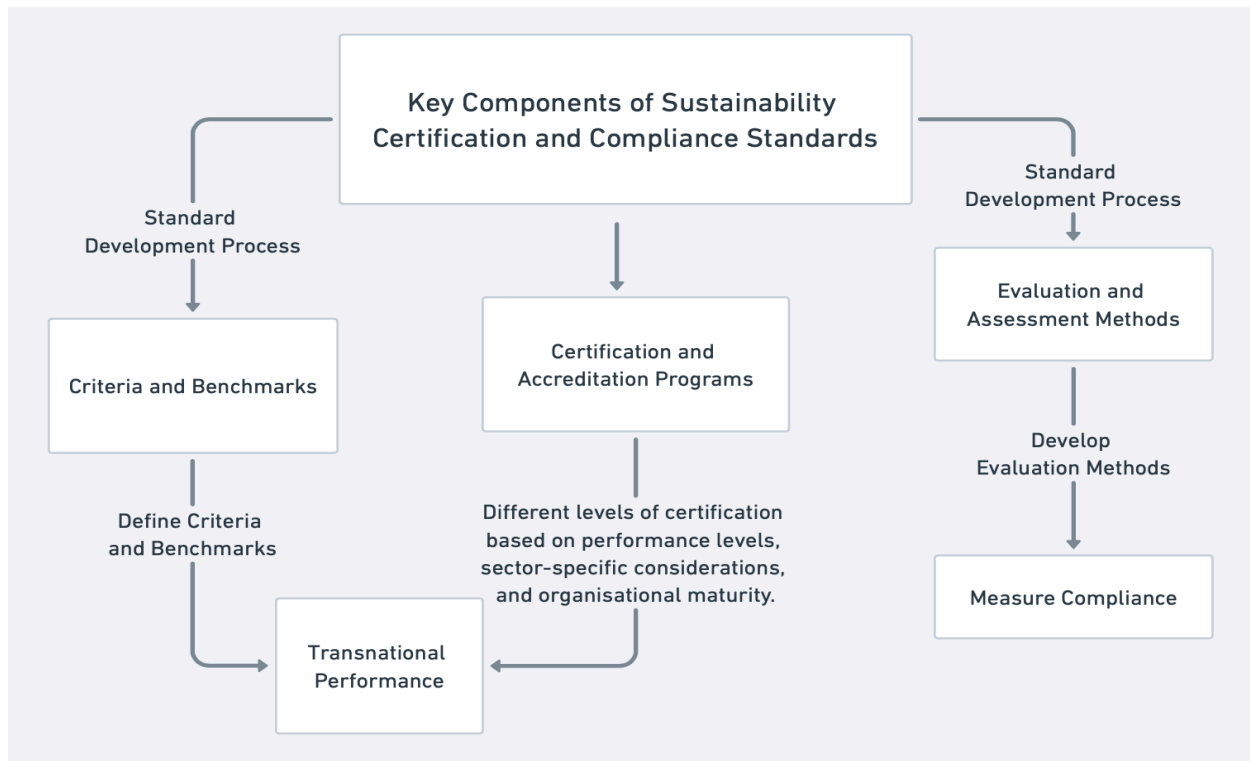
Key Components of Sustainability Certification and Compliance Standards

Standard Development Process

Criteria and Benchmarks

Define Criteria and Benchmarks

Certification and Accreditation Programs

Different levels of certification based on performance levels, sector-specific considerations, and organisational maturity.

Transnational Performance

Standard Development Process

Evaluation and Assessment Methods

Develop Evaluation Methods

Measure Compliance